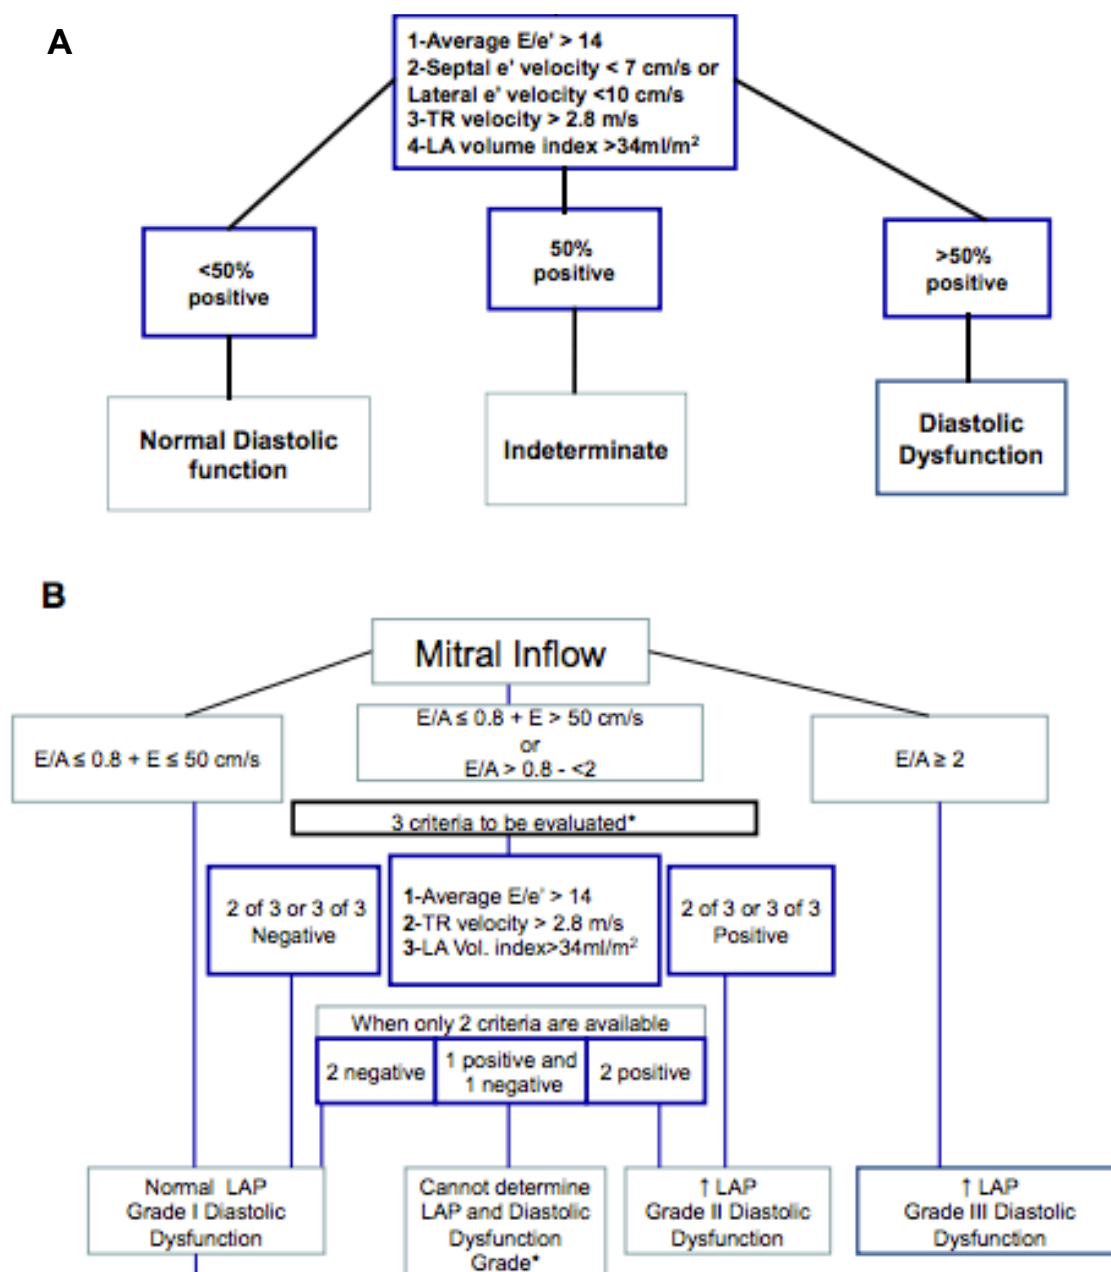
A

1-Average E/e' > 14
2-Septal e' velocity < 7 cm/s or Lateral e' velocity <10 cm/s
3-TR velocity > 2.8 m/s
4-LA volume index >34ml/m$^2$

<50% positive

50% positive

>50% positive

Normal Diastolic function

Indeterminate

Diastolic Dysfunction

B

Mitral Inflow

E/A ≤ 0.8 + E ≤ 50 cm/s

E/A ≤ 0.8 + E > 50 cm/s or E/A > 0.8 - <2

E/A ≥ 2

3 criteria to be evaluated*

2 of 3 or 3 of 3 Negative

1-Average E/e' > 14
2-TR velocity > 2.8 m/s
3-LA Vol. index>34ml/m$^2$

2 of 3 or 3 of 3 Positive

When only 2 criteria are available

2 negative

1 positive and 1 negative

2 positive

Normal LAP Grade I Diastolic Dysfunction

Cannot determine LAP and Diastolic Dysfunction Grade*

↑ LAP Grade II Diastolic Dysfunction

↑ LAP Grade III Diastolic Dysfunction